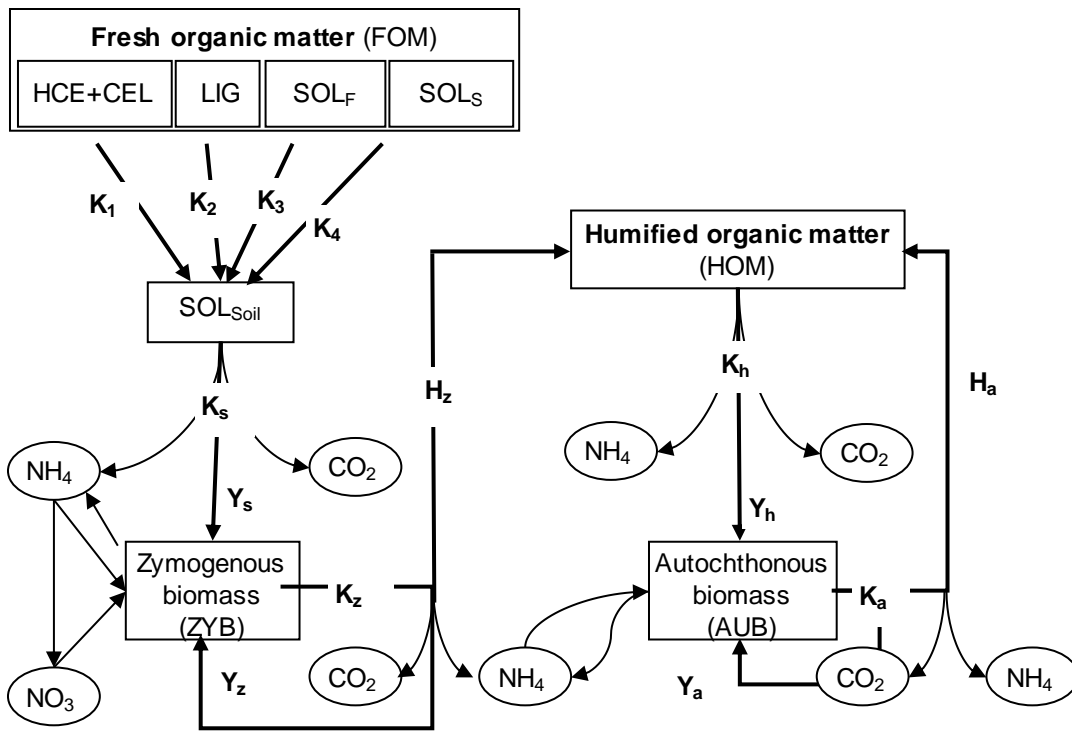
**Fresh organic matter** (FOM)

HCE+CEL

LIG

$SOL_F$

$SOL_S$

$K_1$

$K_2$

$K_3$

$K_4$

$SOL_{Soil}$

$K_s$

$NH_4$

$CO_2$

$Y_s$

Zymogenous biomass (ZYB)

$K_z$

$NO_3$

$Y_z$

$CO_2$

$H_z$

**Humified organic matter** (HOM)

$K_h$

$NH_4$

$CO_2$

$Y_h$

$H_a$

Autochthonous biomass (AUB)

$K_a$

$NH_4$

$Y_a$

$CO_2$

$NH_4$